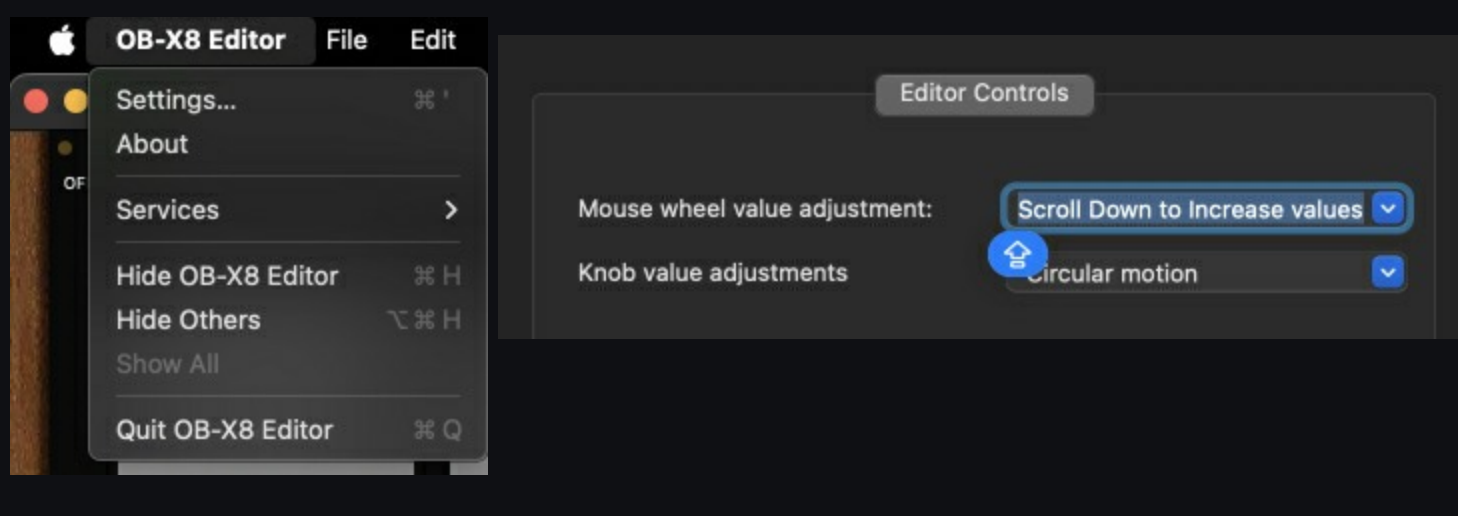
OB-X8 Editor File Edit

OF

Settings... ⌘ '
About

Services >

Hide OB-X8 Editor ⌘ H
Hide Others ⌥⌘ H
Show All

Quit OB-X8 Editor ⌘ Q

Editor Controls

Mouse wheel value adjustment: Scroll Down to Increase values

Knob value adjustments Circular motion